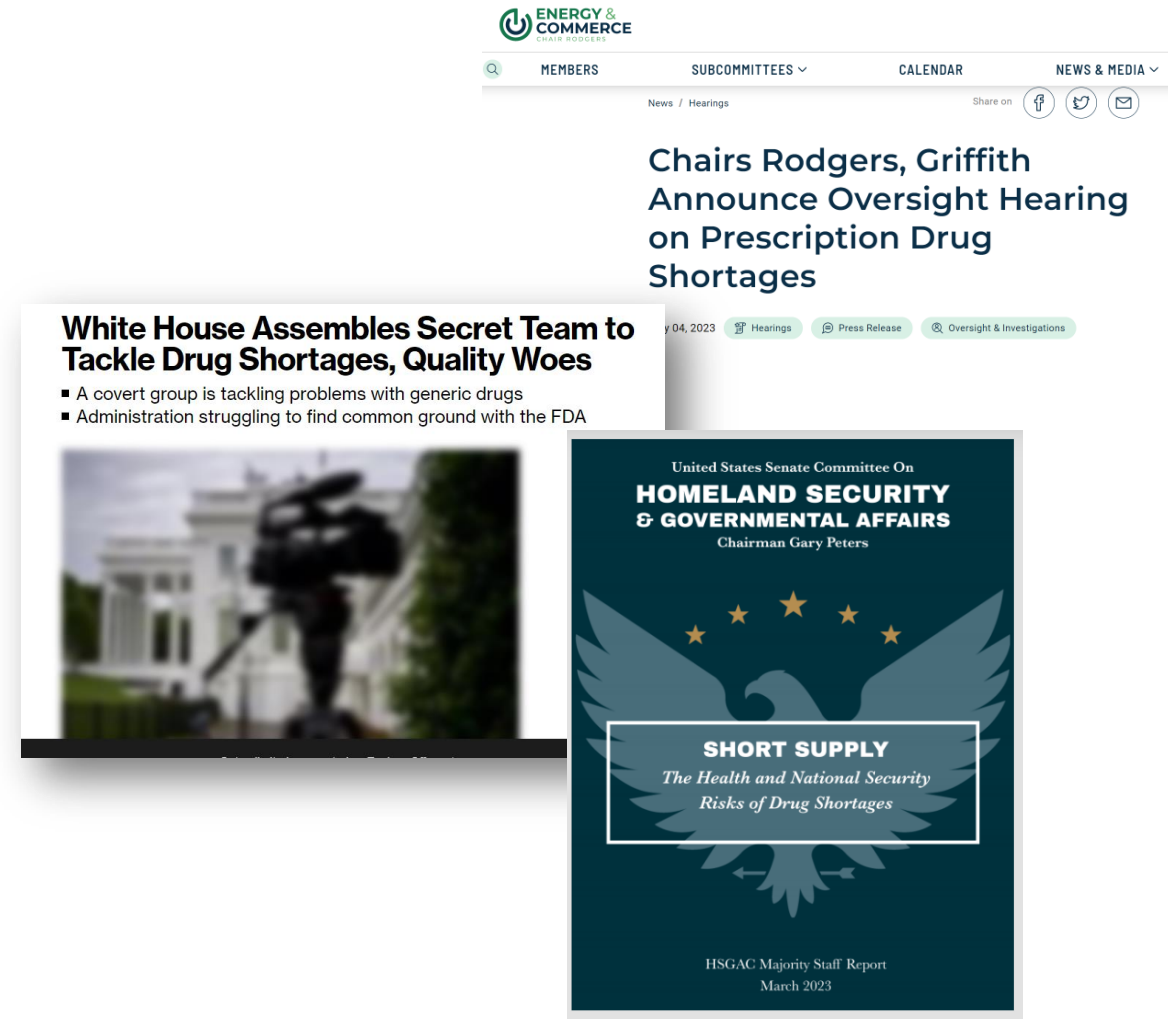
ENERGY & COMMERCE
CHAIR RODGERS

MEMBERS SUBCOMMITTEES CALENDAR NEWS & MEDIA

News / Hearings

Share on

Chairs Rodgers, Griffith Announce Oversight Hearing on Prescription Drug Shortages

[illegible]y 04, 2023 Hearings Press Release Oversight & Investigations

White House Assembles Secret Team to Tackle Drug Shortages, Quality Woes

■ A covert group is tackling problems with generic drugs
■ Administration struggling to find common ground with the FDA

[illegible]

United States Senate Committee On
HOMELAND SECURITY
& GOVERNMENTAL AFFAIRS
Chairman Gary Peters

SHORT SUPPLY
The Health and National Security Risks of Drug Shortages

HSGAC Majority Staff Report
March 2023